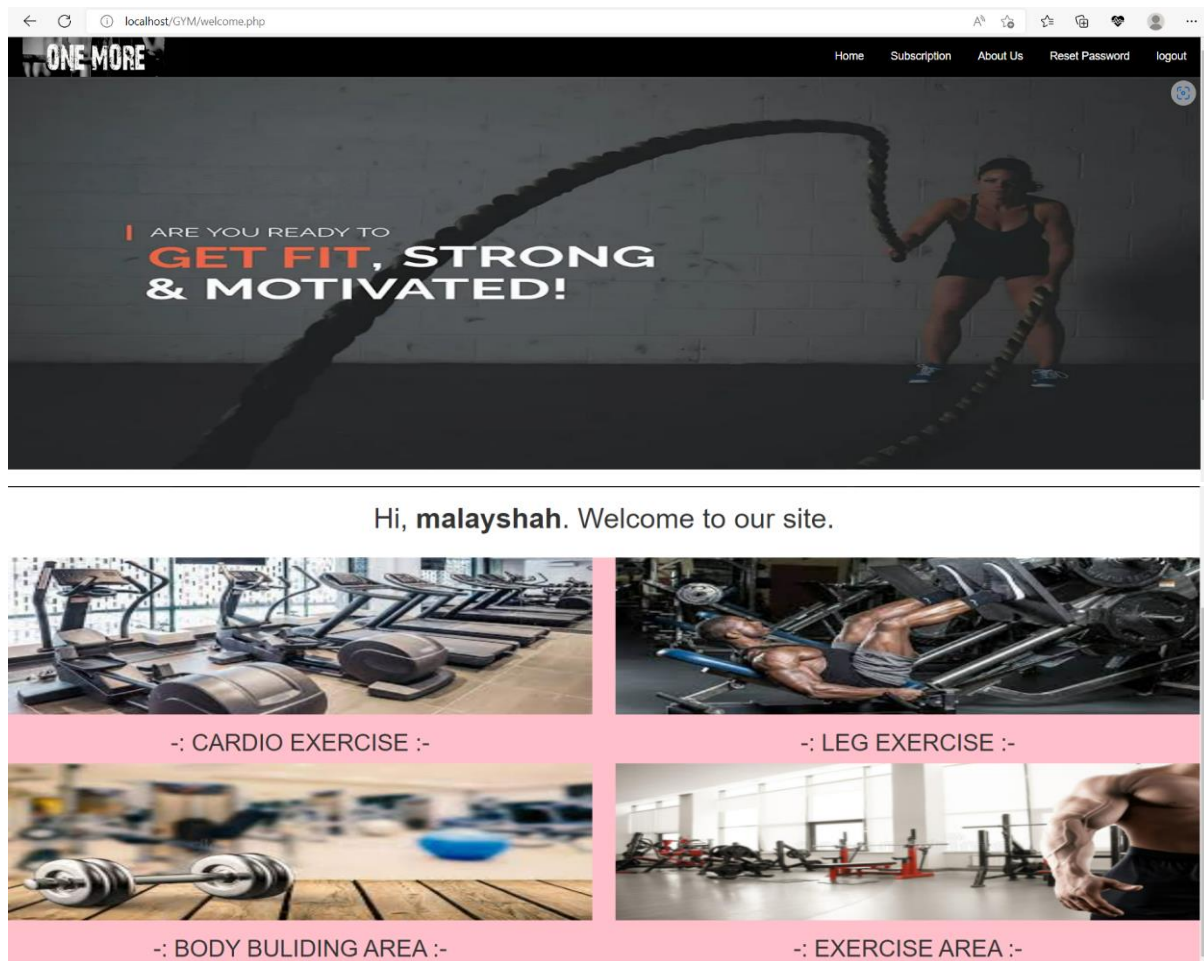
localhost/GYM/welcome.php

ONE MORE

Home Subscription About Us Reset Password logout

ARE YOU READY TO
GET FIT, STRONG & MOTIVATED!

Hi, **malayshah**. Welcome to our site.

-: CARDIO EXERCISE :-

-: LEG EXERCISE :-

-: BODY BULIDING AREA :-

-: EXERCISE AREA :-